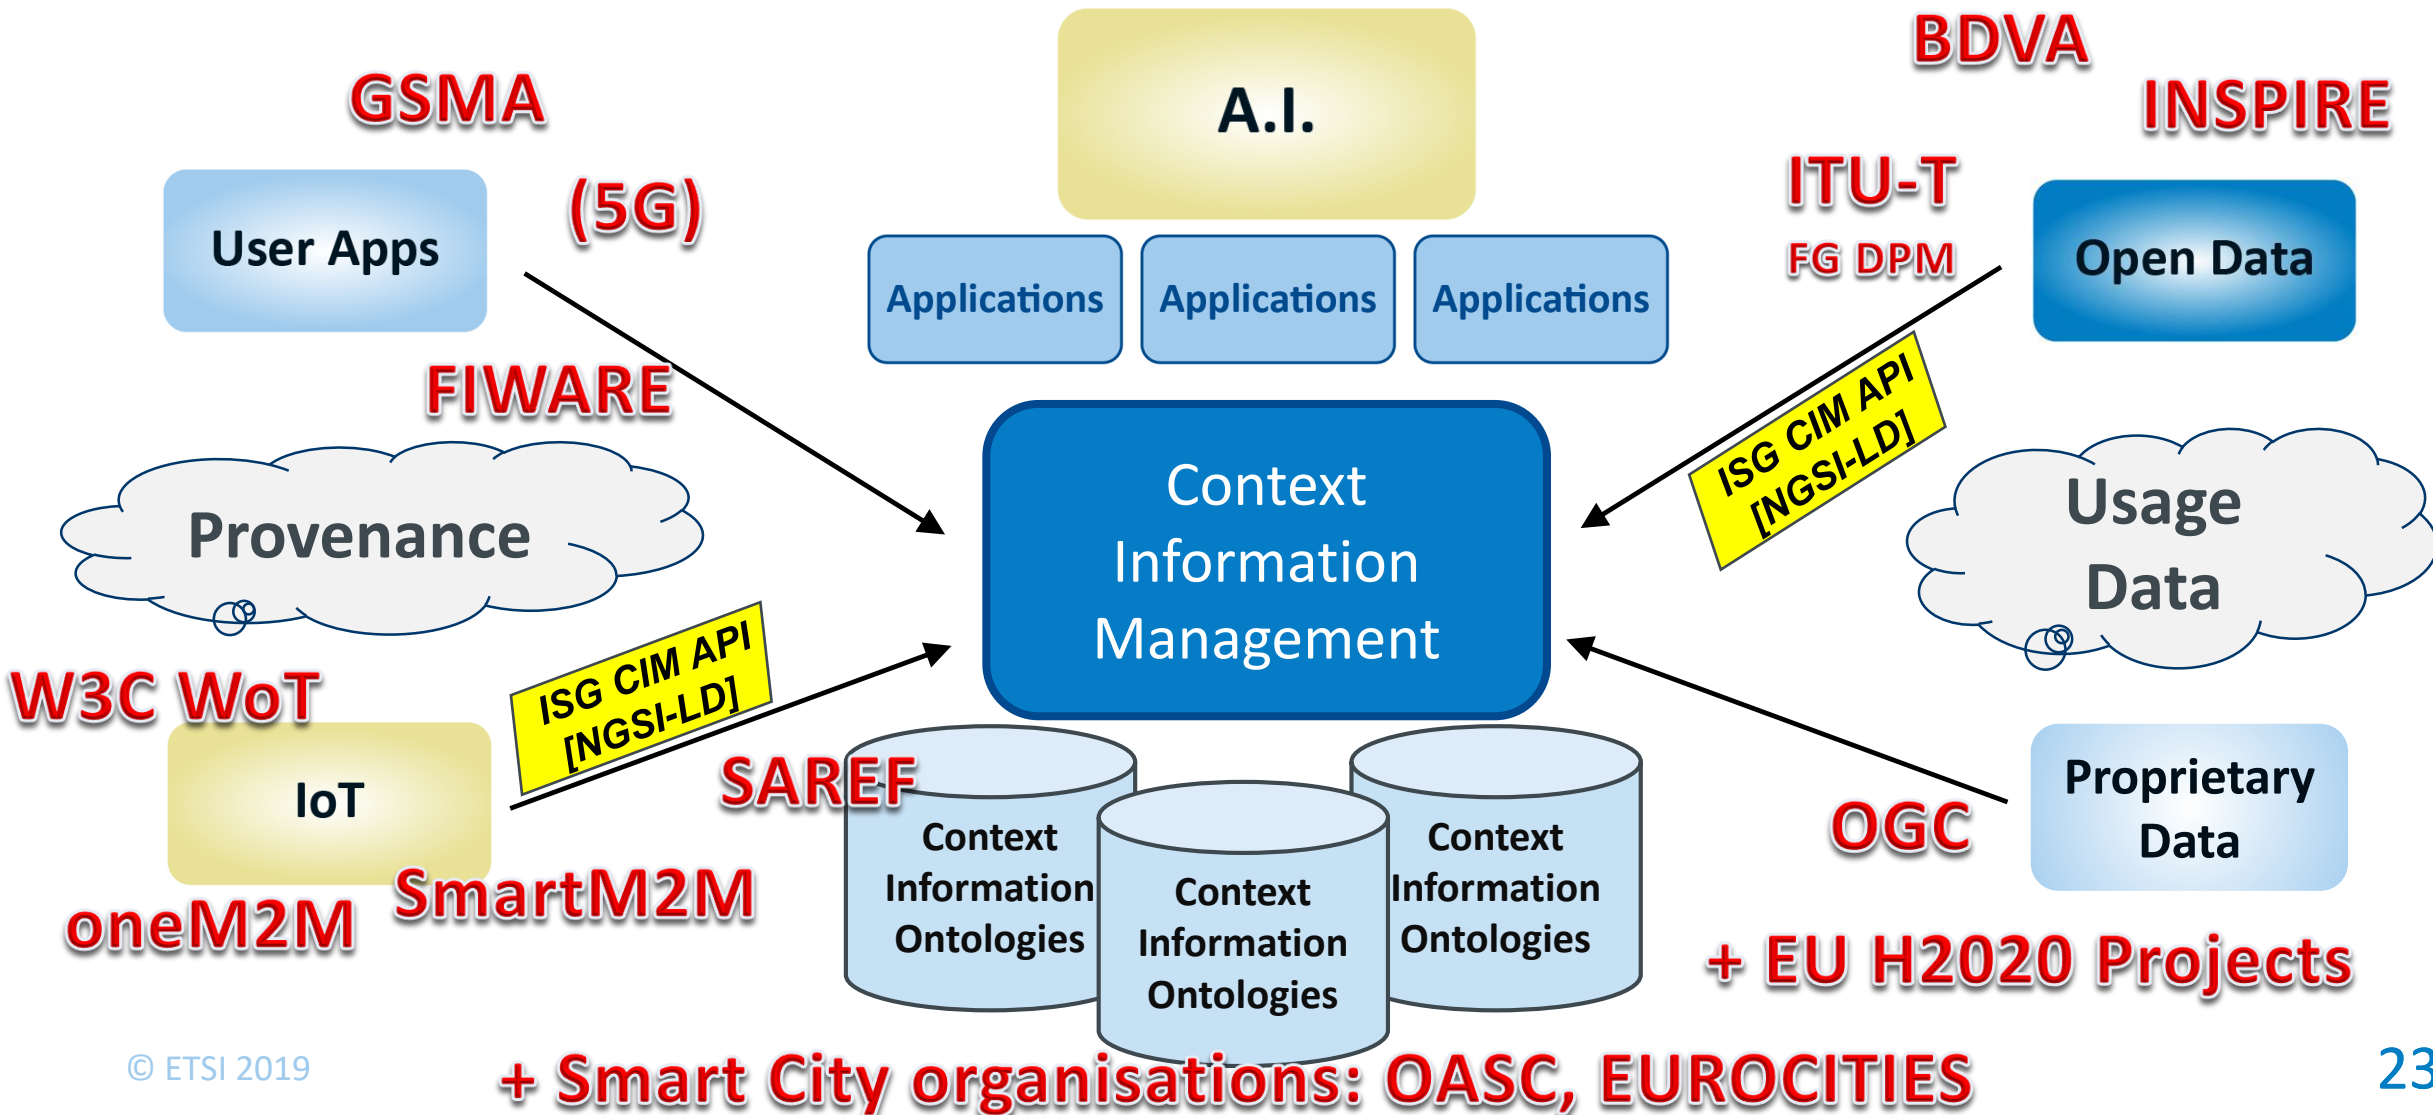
A.I.

BDVA

INSPIRE

GSMA

User Apps

(5G)

Applications

Applications

Applications

ITU-T

FG DPM

Open Data

FIWARE

ISG CIM API [NGSI-LD]

Provenance

Context Information Management

Usage Data

W3C WoT

ISG CIM API [NGSI-LD]

IoT

SAREF

Context Information Ontologies

Context Information Ontologies

Context Information Ontologies

OGC

Proprietary Data

oneM2M

SmartM2M

+ EU H2020 Projects

© ETSI 2019

+ Smart City organisations: OASC, EUROCITIES

23